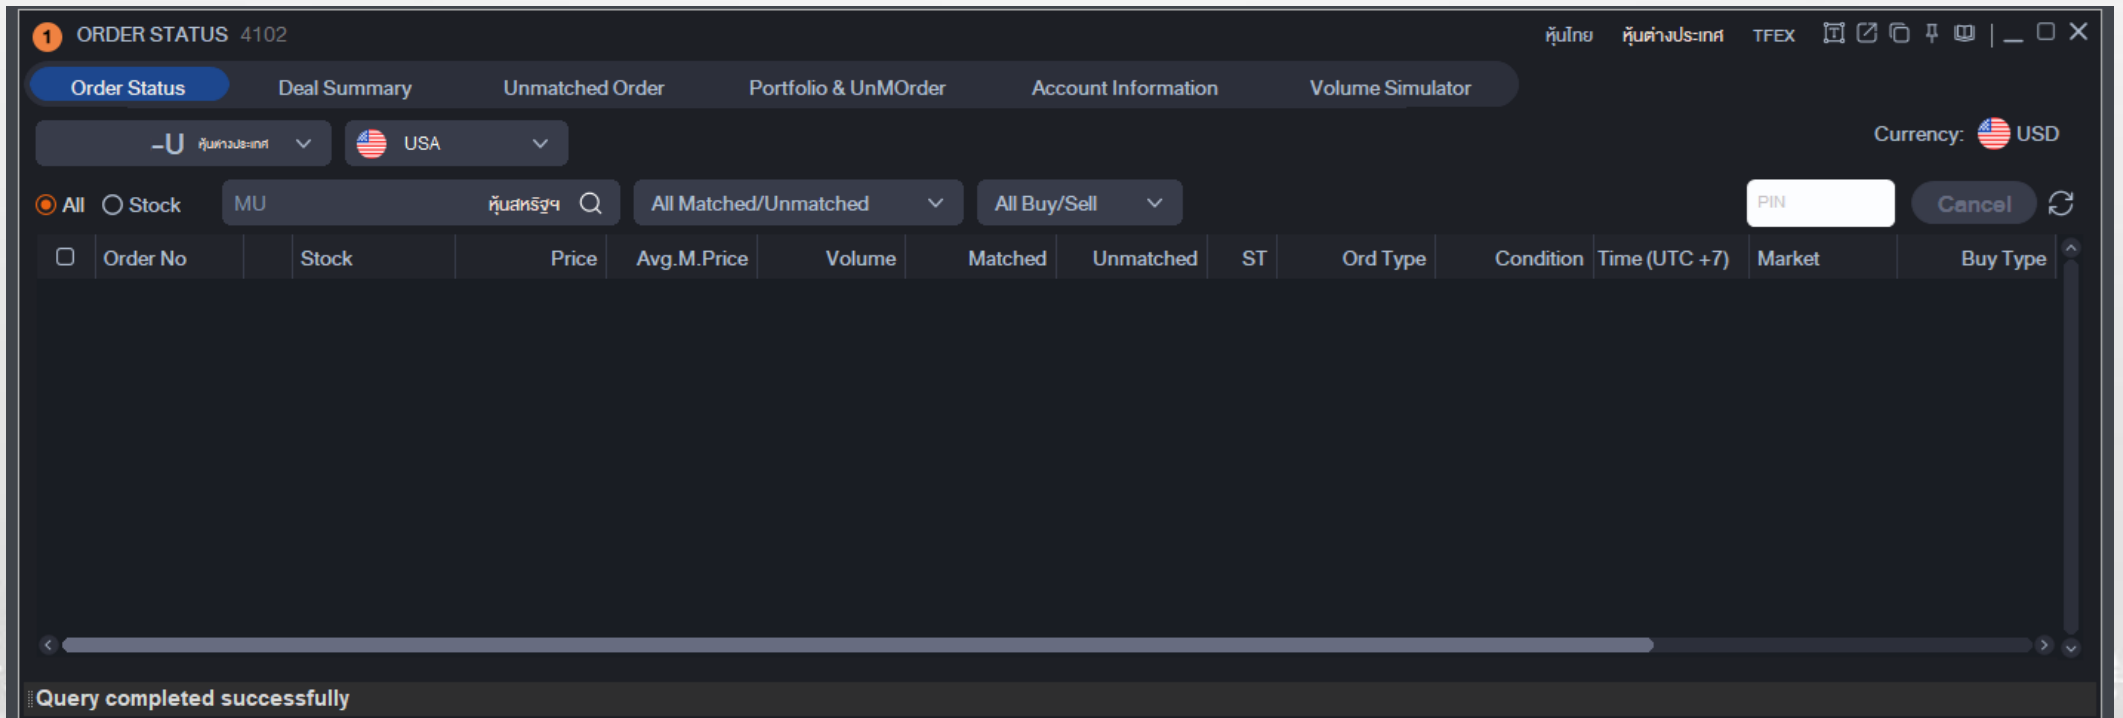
1 ORDER STATUS 4102

หุ้นไทย หุ้นต่างประเทศ TFEX

Order Status Deal Summary Unmatched Order Portfolio & UnMOrder Account Information Volume Simulator

-U หุ้นต่างประเทศ

USA

Currency: USD

All Stock

MU หุ้นสหรัฐฯ

All Matched/Unmatched

All Buy/Sell

PIN

Cancel

| Order No | Stock | Price | Avg.M.Price | Volume | Matched | Unmatched | ST | Ord Type | Condition | Time (UTC +7) | Market | Buy Type |
|---|---|---|---|---|---|---|---|---|---|---|---|---|

Query completed successfully